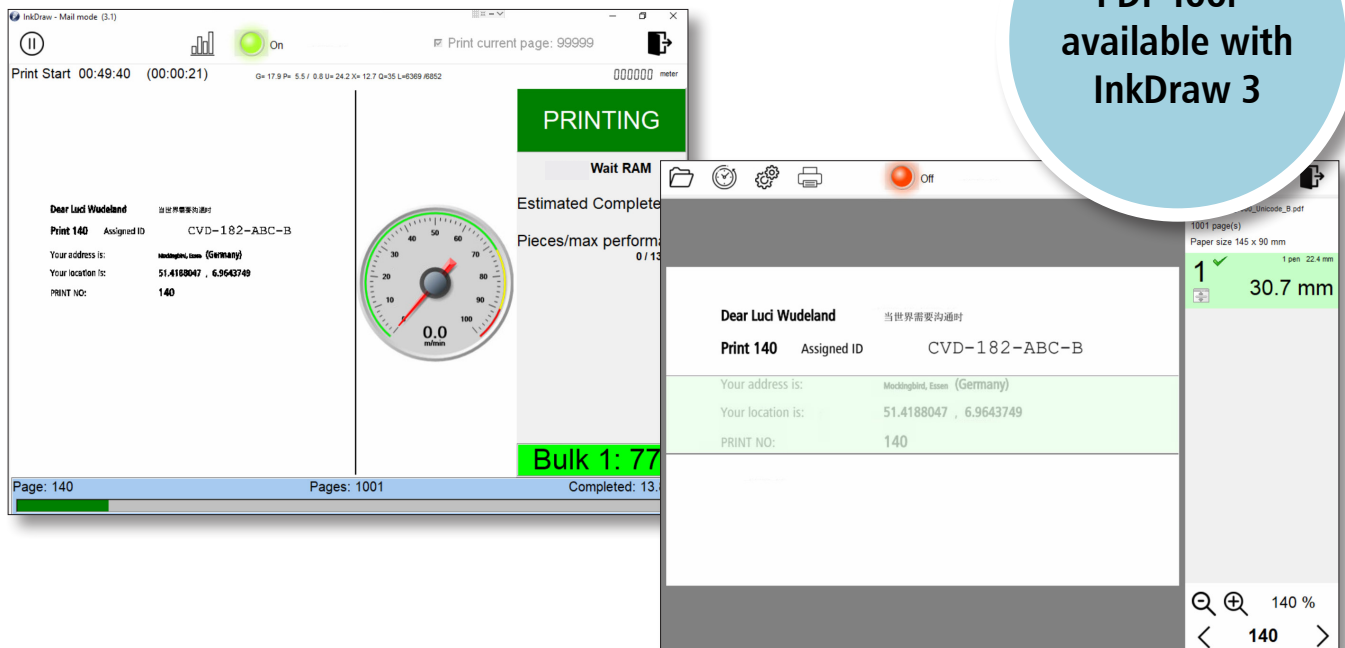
InkDraw - Mail mode (3.1)

On

Print current page: 99999

Print Start 00:49:40 (00:00:21)

G= 17.9 P= 5.5 / 0.8 U= 24.2 X= 12.7 Q=35 L=6369 /6852

000000 meter

Dear Luci Wudeland 当世界需要沟通时

Print 140 Assigned ID CVD-182-ABC-B

Your address is: Mockingbird, Essen (Germany)

Your location is: 51.4188047 , 6.9643749

PRINT NO: 140

10 20 30 40 50 60 70 80 90 100

0.0
m/min

PRINTING

Wait RAM

Estimated Complete

Pieces/max performa

0 / 13

Bulk 1: 77

Page: 140 Pages: 1001 Completed: 13.

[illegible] PDF Tool available with InkDraw 3

Off

Dear Luci Wudeland 当世界需要沟通时

Print 140 Assigned ID CVD-182-ABC-B

Your address is: Mockingbird, Essen (Germany)

Your location is: 51.4188047 , 6.9643749

PRINT NO: 140

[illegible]_Unicode_B.pdf

1001 page(s)

Paper size 145 x 90 mm

1 1 pen 22.4 mm

30.7 mm

140 %

140